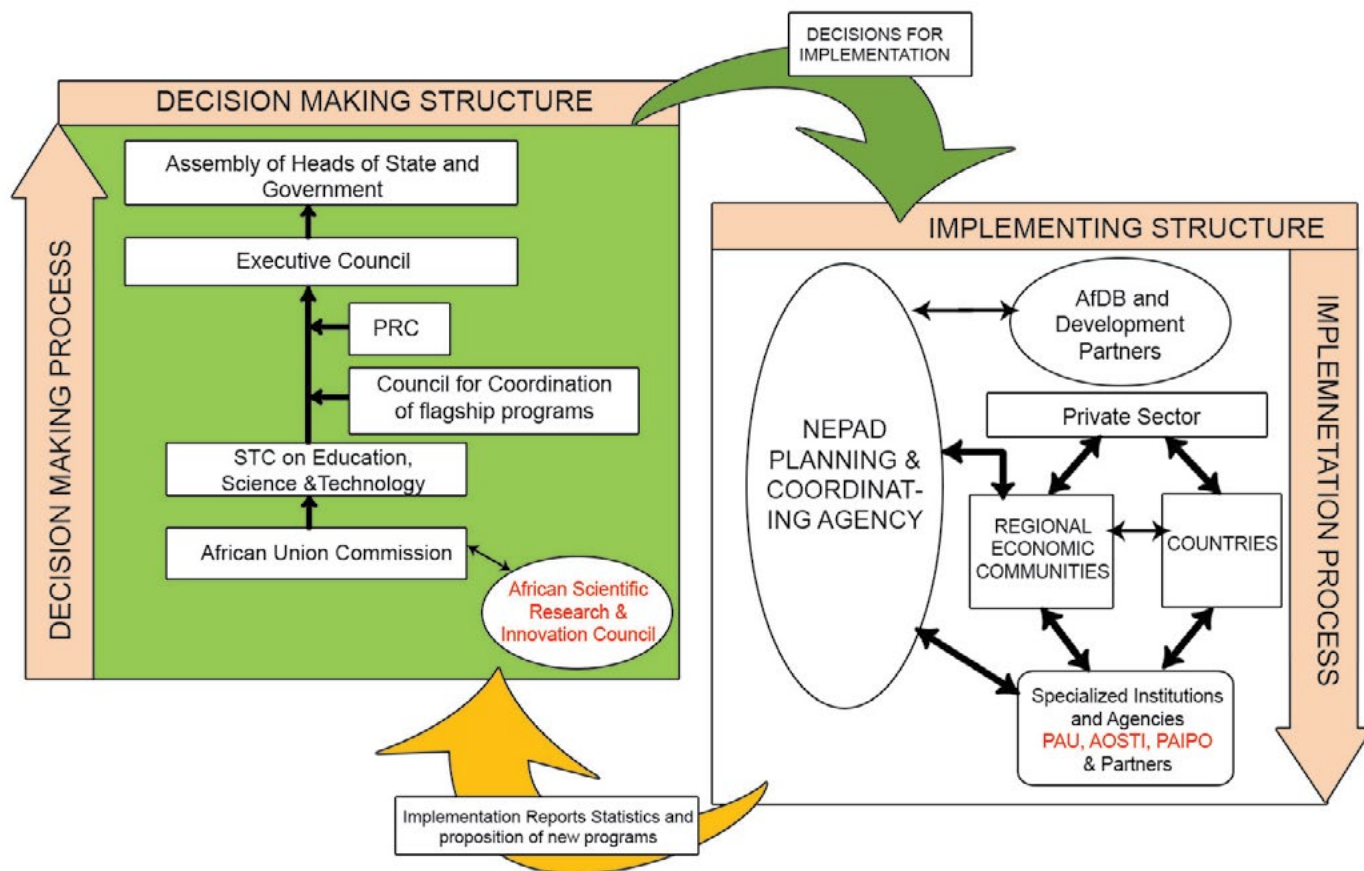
DECISIONS FOR IMPLEMENTATION

DECISION MAKING STRUCTURE

DECISION MAKING PROCESS

Assembly of Heads of State and Government

Executive Council

PRC

Council for Coordination of flagship programs

STC on Education, Science &Technology

African Union Commission

African Scientific Research & Innovation Council

IMPLEMENTING STRUCTURE

NEPAD PLANNING & COORDINATING AGENCY

AfDB and Development Partners

Private Sector

REGIONAL ECONOMIC COMMUNITIES

COUNTRIES

Specialized Institutions and Agencies PAU, AOSTI, PAIPO & Partners

IMPLEMNETATION PROCESS

Implementation Reports Statistics and proposition of new programs